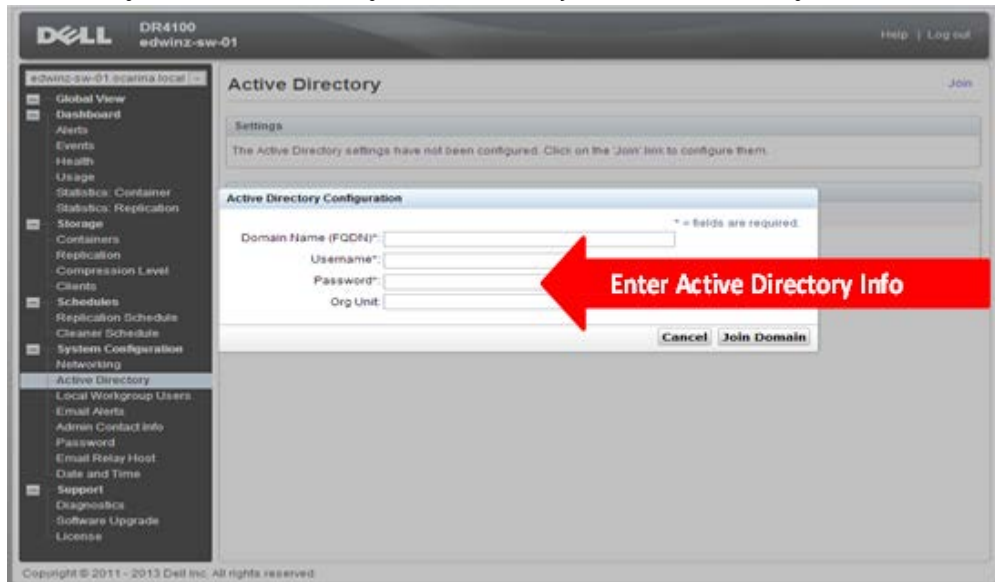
DELL DR4100
edwinz-sw-01

Help | Log out

edwinz-sw-01.ocarina.local

Global View
Dashboard
Alerts
Events
Health
Usage
Statistics: Container
Statistics: Replication
Storage
Containers
Replication
Compression Level
Clients
Schedules
Replication Schedule
Cleaner Schedule
System Configuration
Networking
Active Directory
Local Workgroup Users
Email Alerts
Admin Contact Info
Password
Email Relay Host
Date and Time
Support
Diagnostics
Software Upgrade
License

Active Directory

Join

Settings

The Active Directory settings have not been configured. Click on the 'Join' link to configure them.

Active Directory Configuration

* = fields are required.

Domain Name (FQDN)*:

Username*:

Password*:

Org Unit:

Enter Active Directory Info

Cancel Join Domain

Copyright © 2011 - 2013 Dell Inc. All rights reserved.